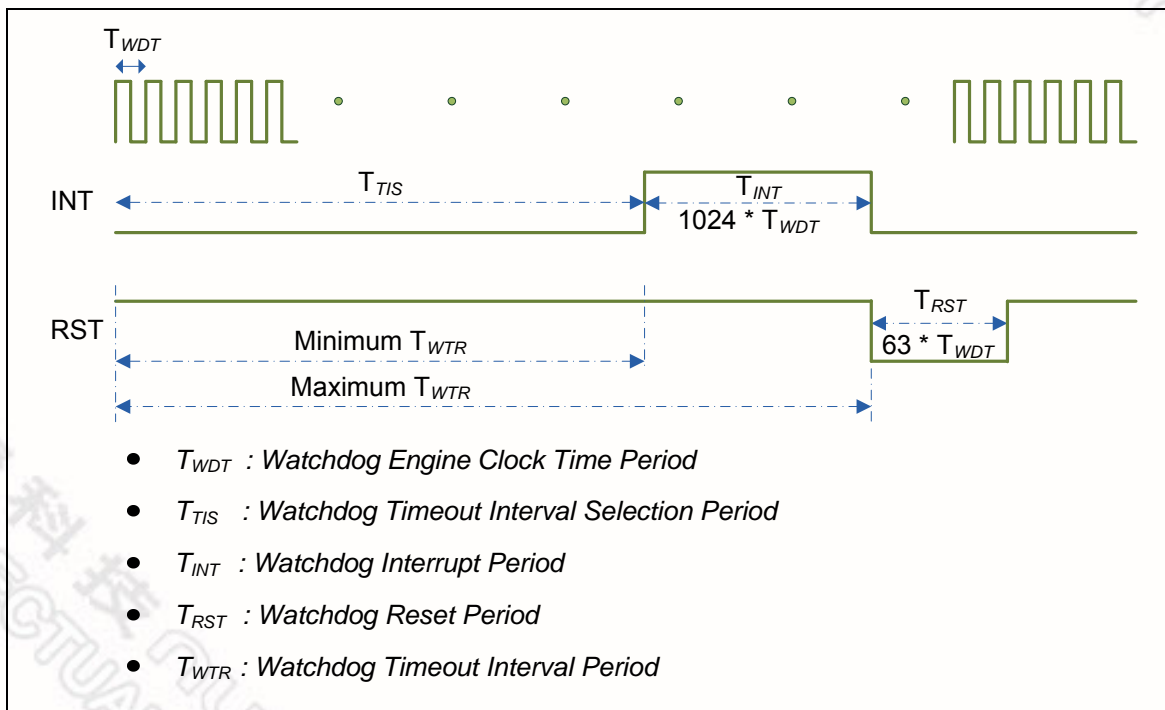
$T_{WDT}$

INT

$T_{TIS}$

$T_{INT}$

1024 * $T_{WDT}$

RST

$T_{RST}$

Minimum $T_{WTR}$

63 * $T_{WDT}$

Maximum $T_{WTR}$

- $T_{WDT}$ : Watchdog Engine Clock Time Period
- $T_{TIS}$ : Watchdog Timeout Interval Selection Period
- $T_{INT}$ : Watchdog Interrupt Period
- $T_{RST}$ : Watchdog Reset Period
- $T_{WTR}$ : Watchdog Timeout Interval Period